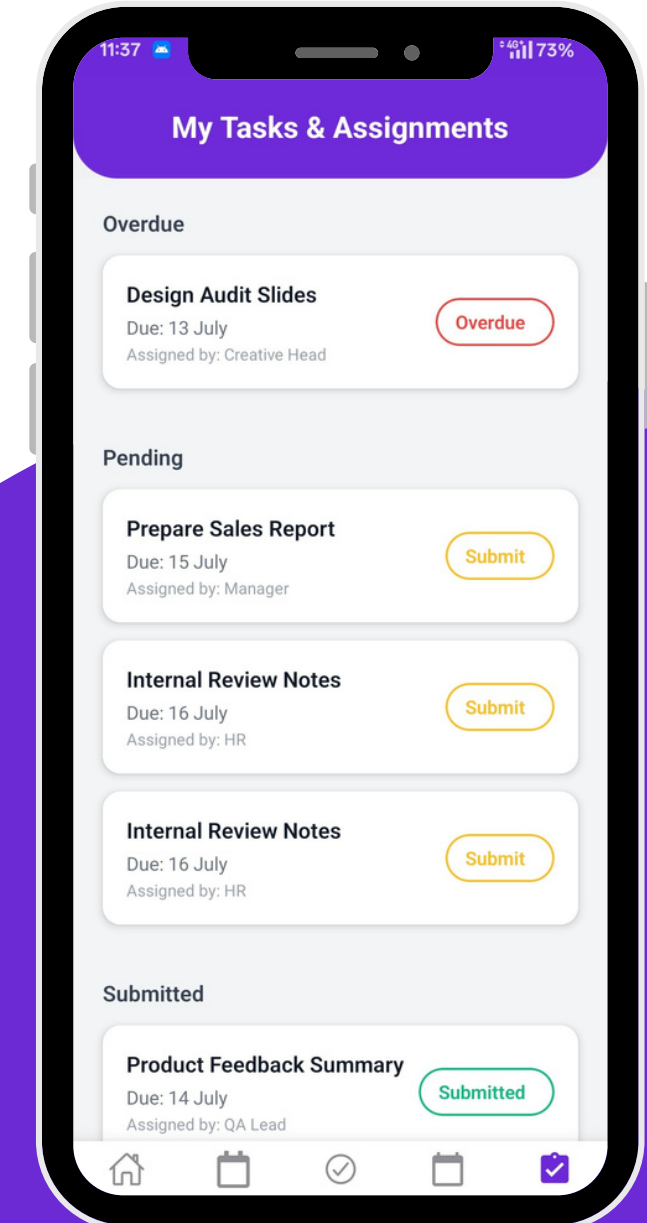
11:37

4G 73%

My Tasks & Assignments

Overdue

Design Audit Slides
Due: 13 July
Assigned by: Creative Head
Overdue

Pending

Prepare Sales Report
Due: 15 July
Assigned by: Manager
Submit

Internal Review Notes
Due: 16 July
Assigned by: HR
Submit

Internal Review Notes
Due: 16 July
Assigned by: HR
Submit

Submitted

Product Feedback Summary
Due: 14 July
Assigned by: QA Lead
Submitted